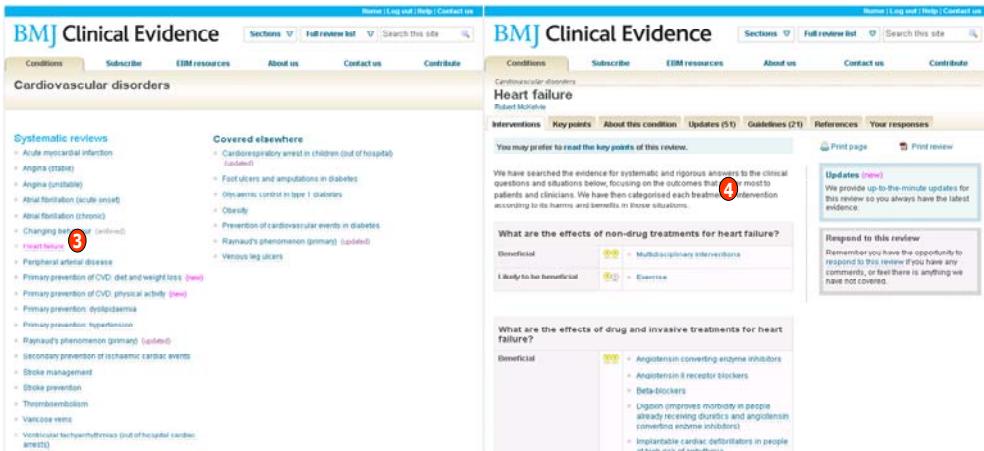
Home | Log out | Help | Contact us

BMJ Clinical Evidence

Sections ▽ Full review list ▽ Search this site

Conditions Subscribe EBM resources About us Contact us Contribute

Cardiovascular disorders

Systematic reviews

Acute myocardial infarction
Angina (stable)
Angina (unstable)
Atrial fibrillation (acute onset)
Atrial fibrillation (chronic)
Changing behaviour (archived)
Heart failure
Peripheral arterial disease
Primary prevention of CVD: diet and weight loss (new)
Primary prevention of CVD: physical activity (new)
Primary prevention: dyslipidaemia
Primary prevention: hypertension
Raynaud's phenomenon (primary) (updated)
Secondary prevention of ischaemic cardiac events
Stroke management
Stroke prevention
Thromboembolism
Varicose veins
Ventricular tachyarrhythmias (out of hospital cardiac arrests)

Covered elsewhere

Cardiorespiratory arrest in children (out of hospital) (updated)
Foot ulcers and amputations in diabetes
Glycaemic control in type 1 diabetes
Obesity
Prevention of cardiovascular events in diabetes
Raynaud's phenomenon (primary) (updated)
Venous leg ulcers

3

Home | Log out | Help | Contact us

BMJ Clinical Evidence

Sections ▽ Full review list ▽ Search this site

Conditions Subscribe EBM resources About us Contact us Contribute

Cardiovascular disorders

Heart failure

Robert McKelvie

Interventions Key points About this condition Updates (51) Guidelines (21) References Your responses

You may prefer to read the key points of this review.

We have searched the evidence for systematic and rigorous answers to the clinical questions and situations below, focusing on the outcomes that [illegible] most to patients and clinicians. We have then categorised each treatment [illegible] intervention according to its harms and benefits in those situations.

4

What are the effects of non-drug treatments for heart failure?

| Beneficial | Multidisciplinary interventions |
|---|---|
| Likely to be beneficial | Exercise |

What are the effects of drug and invasive treatments for heart failure?

| Beneficial | Angiotensin converting enzyme inhibitors<br>Angiotensin II receptor blockers<br>Beta-blockers<br>Digoxin (improves morbidity in people already receiving diuretics and angiotensin converting enzyme inhibitors)<br>Implantable cardiac defibrillators in people at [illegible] |
|---|---|

Print page Print review

Updates (new)
We provide up-to-the-minute updates for this review so you always have the latest evidence.

Respond to this review
Remember you have the opportunity to respond to this review if you have any comments, or feel there is anything we have not covered.